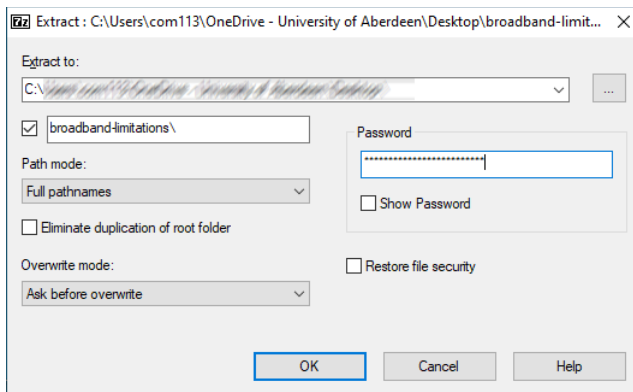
7z Extract : C:\Users\com113\OneDrive - University of Aberdeen\Desktop\broadband-limit... ×

Extract to:

C:\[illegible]

...

broadband-limitations\

Password

*************************

Show Password

Path mode:

Full pathnames

Eliminate duplication of root folder

Overwrite mode:

Ask before overwrite

Restore file security

OK

Cancel

Help